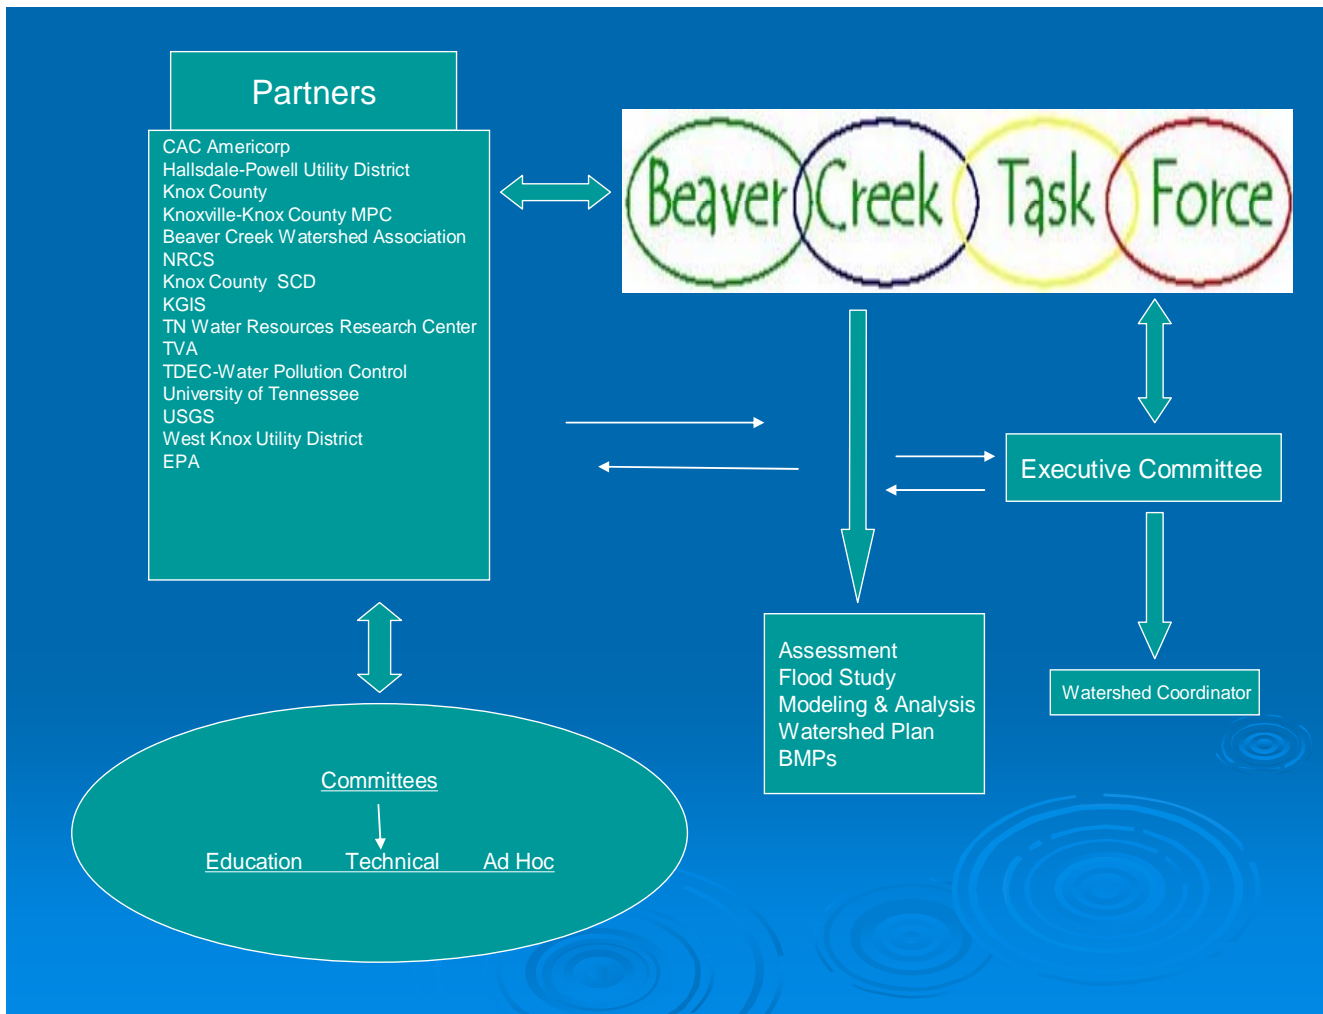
Partners

CAC Americorp
Hallsdale-Powell Utility District
Knox County
Knoxville-Knox County MPC
Beaver Creek Watershed Association
NRCS
Knox County SCD
KGIS
TN Water Resources Research Center
TVA
TDEC-Water Pollution Control
University of Tennessee
USGS
West Knox Utility District
EPA

Beaver Creek Task Force

Executive Committee

Assessment
Flood Study
Modeling & Analysis
Watershed Plan
BMPs

Watershed Coordinator

Committees

Education Technical Ad Hoc